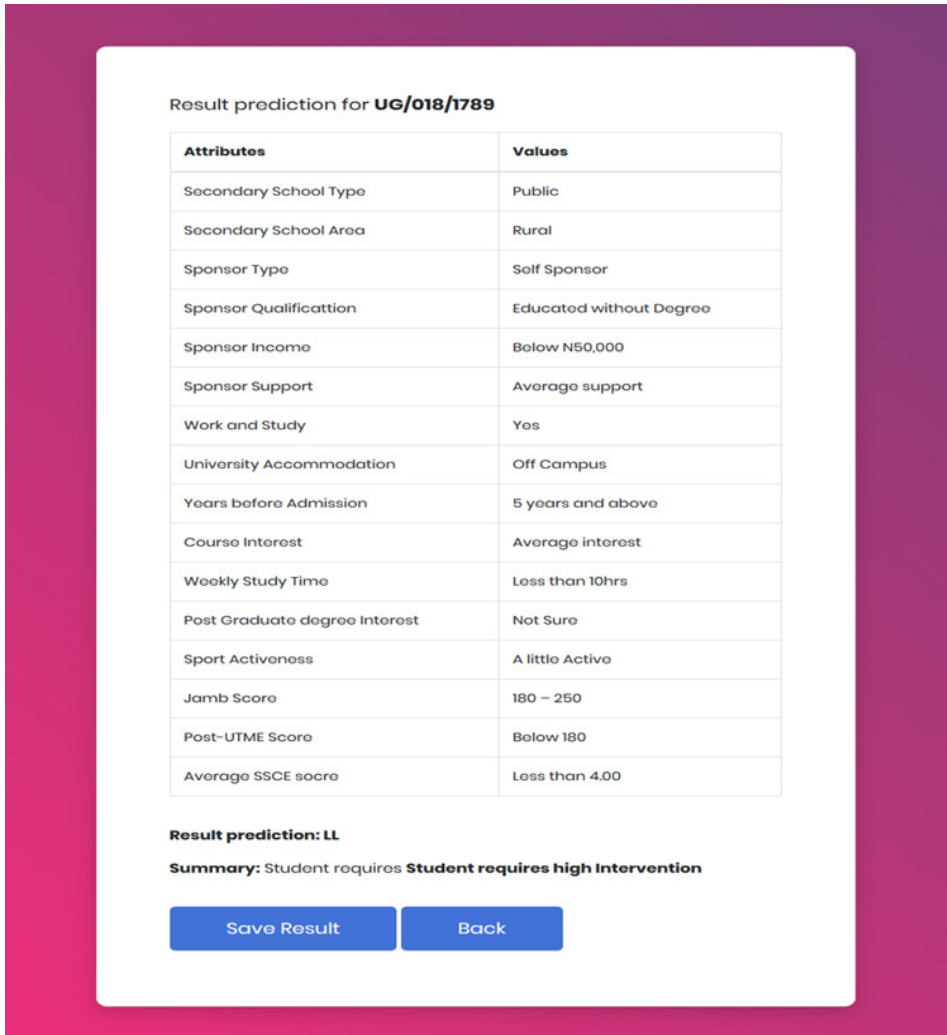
Result prediction for **UG/018/1789**

| Attributes | Values |
|---|---|
| Secondary School Type | Public |
| Secondary School Area | Rural |
| Sponsor Type | Self Sponsor |
| Sponsor Qualificattion | Educated without Degree |
| Sponsor Income | Below N50,000 |
| Sponsor Support | Average support |
| Work and Study | Yes |
| University Accommodation | Off Campus |
| Years before Admission | 5 years and above |
| Course Interest | Average interest |
| Weekly Study Time | Less than 10hrs |
| Post Graduate degree Interest | Not Sure |
| Sport Activeness | A little Active |
| Jamb Score | 180 – 250 |
| Post-UTME Score | Below 180 |
| Average SSCE socre | Less than 4.00 |

**Result prediction: LL**

**Summary:** Student requires **Student requires high Intervention**

Save Result

Back